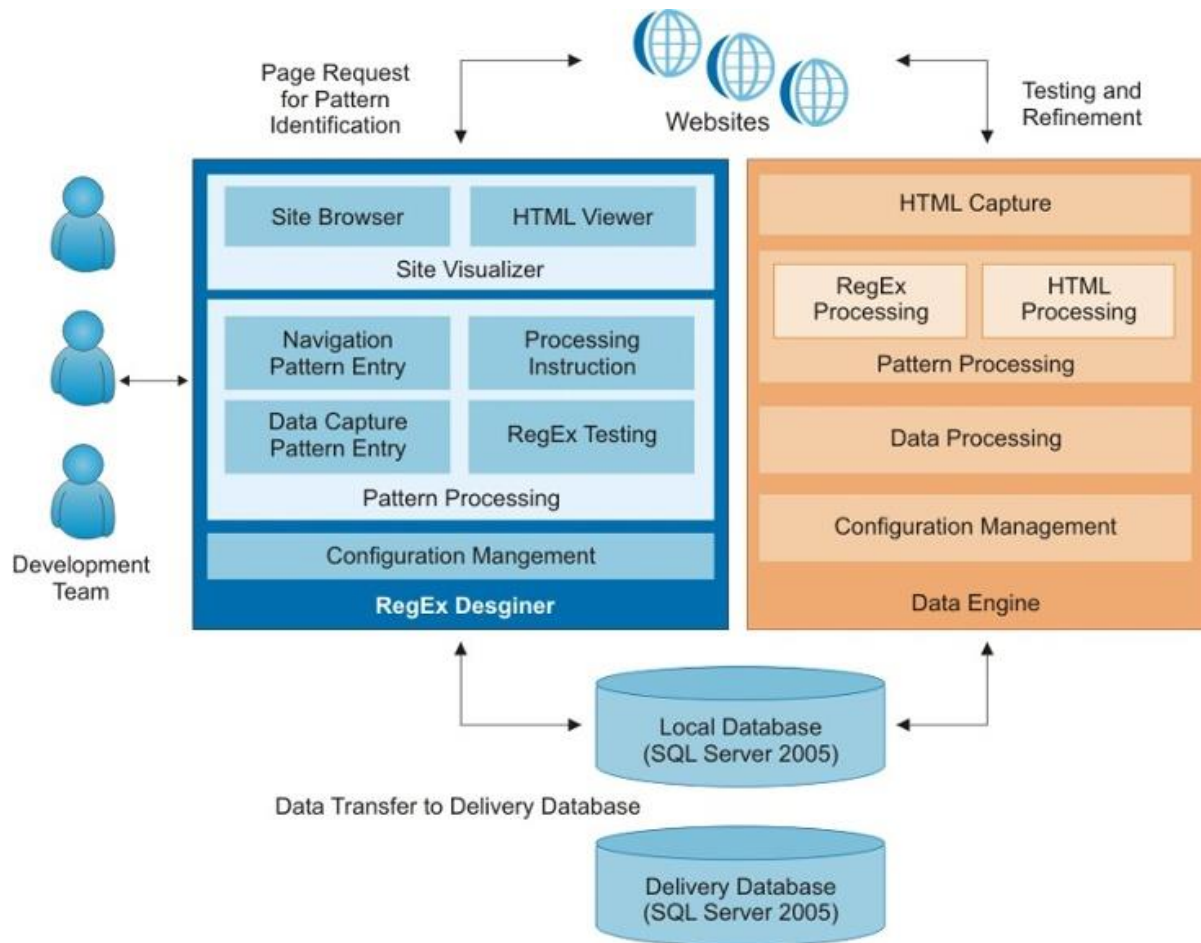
Page Request for Pattern Identification

Websites

Testing and Refinement

Development Team

Site Browser

HTML Viewer

Site Visualizer

Navigation Pattern Entry

Processing Instruction

Data Capture Pattern Entry

RegEx Testing

Pattern Processing

Configuration Mangement

RegEx Desginer

HTML Capture

RegEx Processing

HTML Processing

Pattern Processing

Data Processing

Configuration Management

Data Engine

Local Database (SQL Server 2005)

Data Transfer to Delivery Database

Delivery Database (SQL Server 2005)